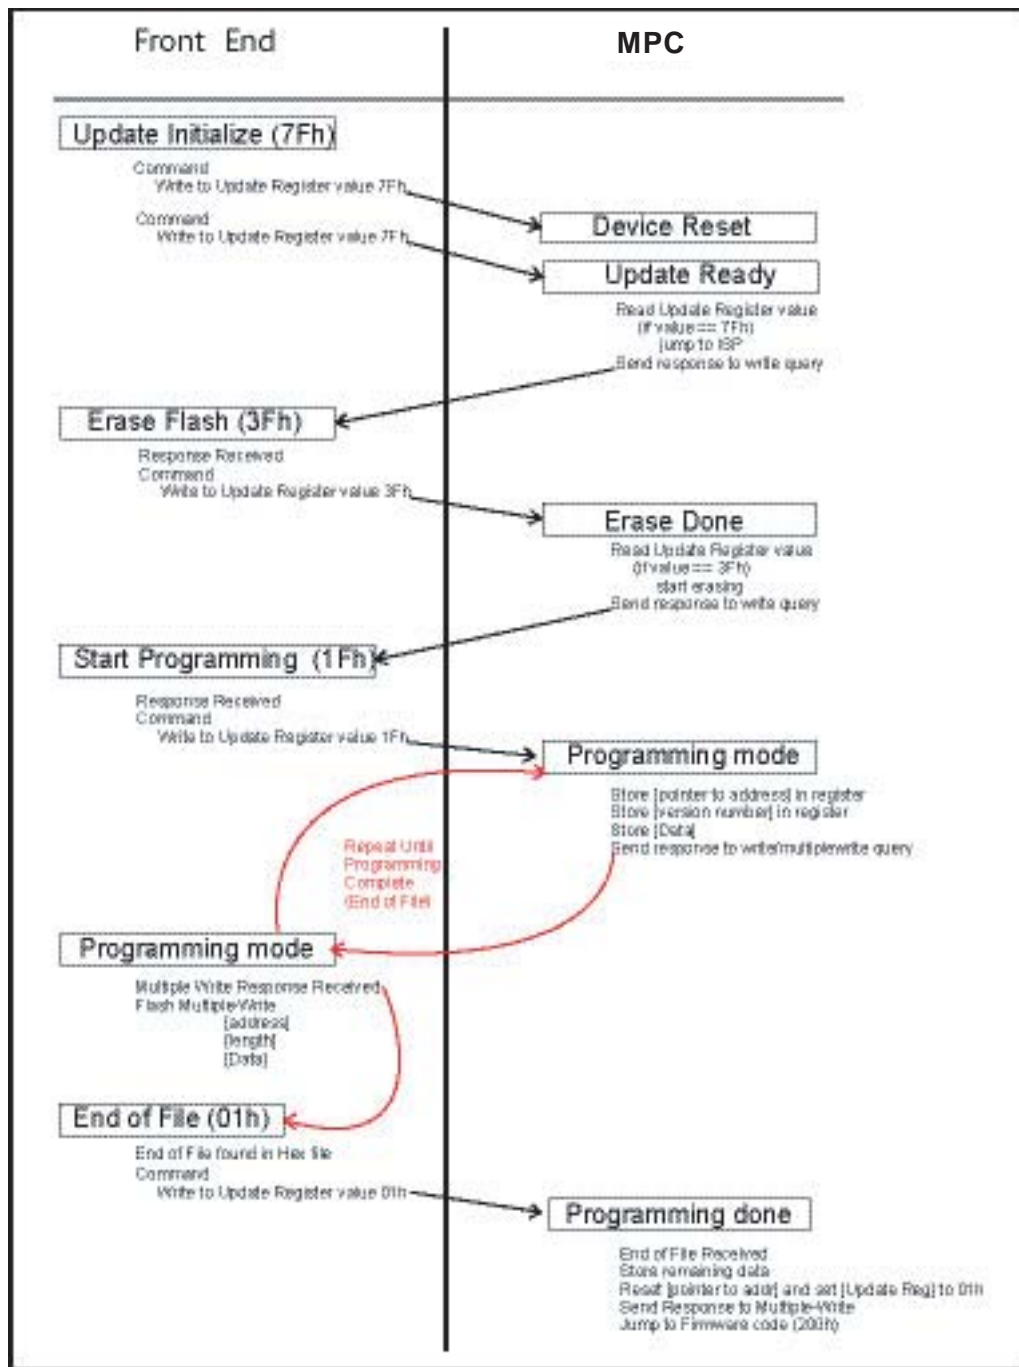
Front End

MPC

Update Initialize (7Fh)

Command
Write to Update Register value 7Fh

Command
Write to Update Register value 7Fh

Device Reset

Update Ready

Read Update Register value
(if value == 7Fh)
jump to ISP
Send response to write query

Erase Flash (3Fh)

Response Received
Command
Write to Update Register value 3Fh

Erase Done

Read Update Register value
(if value == 3Fh)
start erasing
Send response to write query

Start Programming (1Fh)

Response Received
Command
Write to Update Register value 1Fh

Programming mode

Store [pointer to address] in register
Store [version number] in register
Store [Data]
Send response to write/multiplewrite query

Repeat Until Programming Complete (End of File)

Programming mode

Multiple Write Response Received
Flash Multiple-Write
[address]
[length]
[Data]

End of File (01h)

End of File found in Hex file
Command
Write to Update Register value 01h

Programming done

End of File Received
Store remaining data
Reset [pointer to addr] and set [Update Reg] to 01h
Send Response to Multiple-Write
Jump to Firmware code (200h)